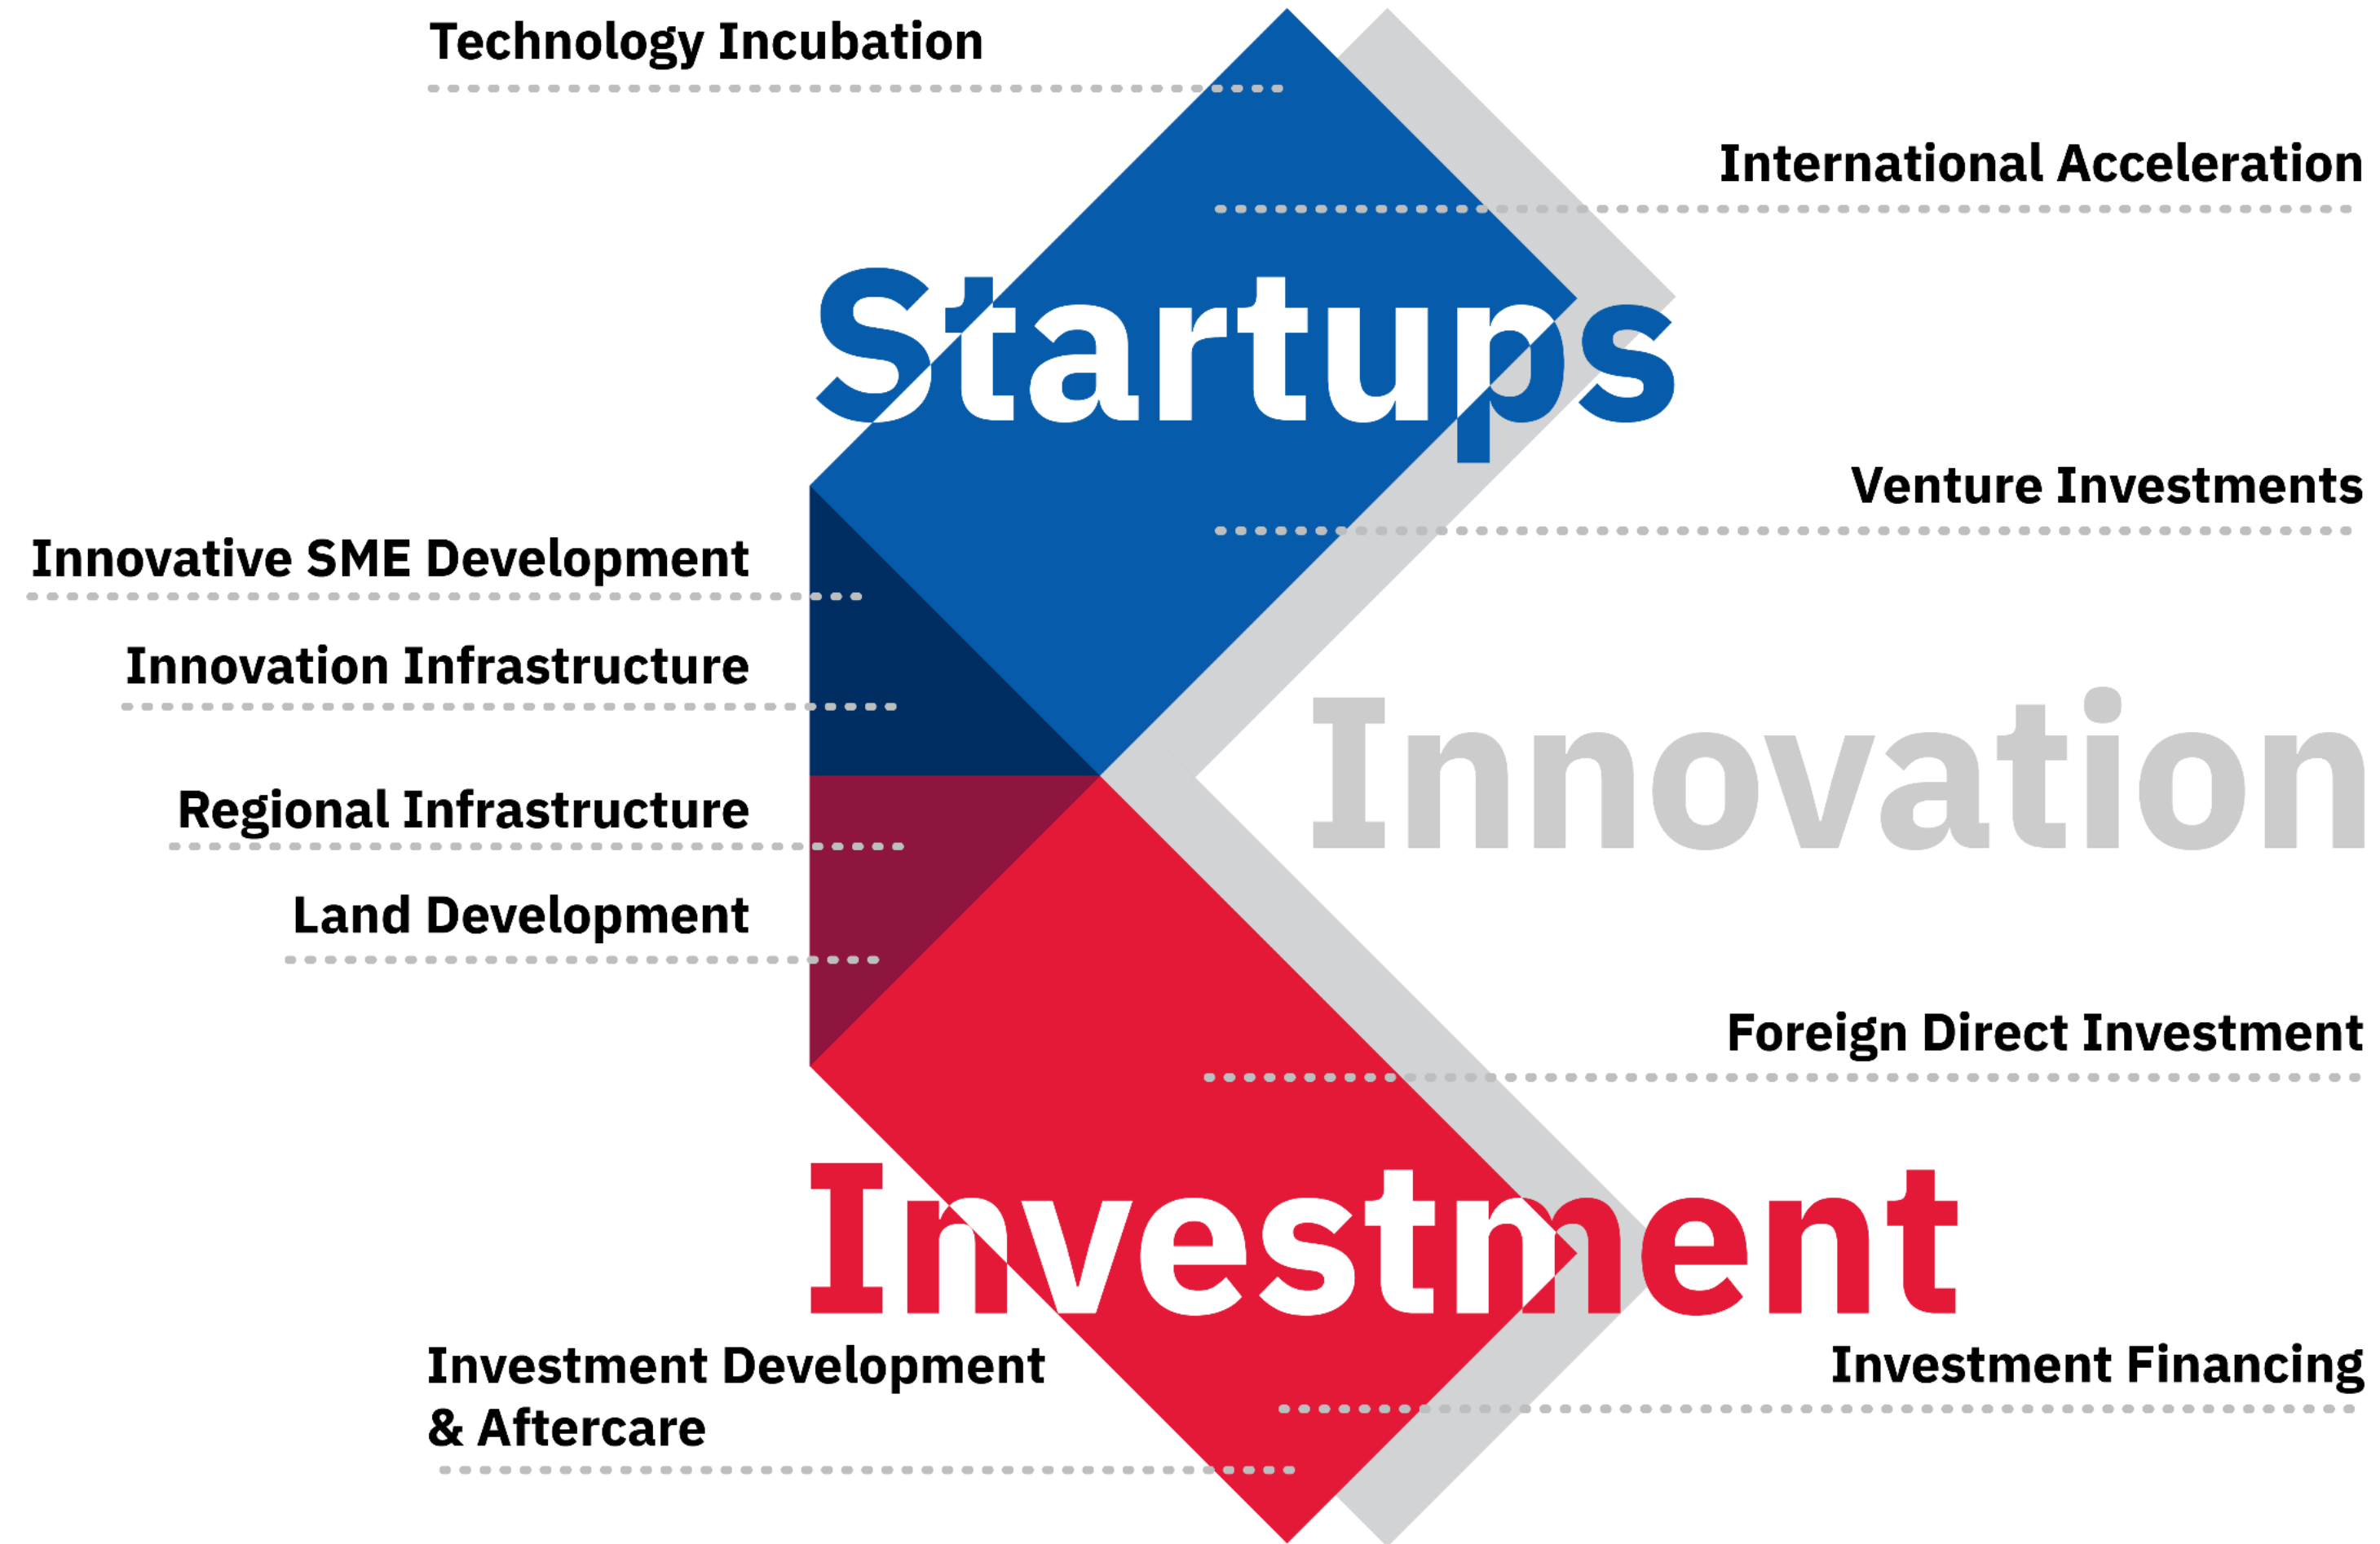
Technology Incubation

International Acceleration

Startups

Venture Investments

Innovative SME Development

Innovation Infrastructure

Innovation

Regional Infrastructure

Land Development

Foreign Direct Investment

Investment

Investment Development & Aftercare

Investment Financing